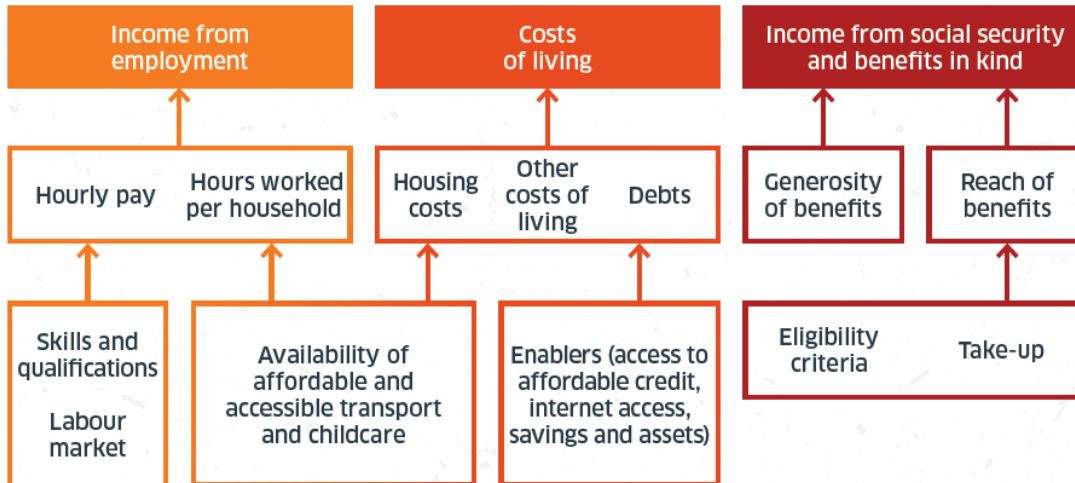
Income from employment

Costs of living

Income from social security and benefits in kind

Hourly pay

Hours worked per household

Housing costs

Other costs of living

Debts

Generosity of benefits

Reach of benefits

Skills and qualifications

Labour market

Availability of affordable and accessible transport and childcare

Enablers (access to affordable credit, internet access, savings and assets)

Eligibility criteria

Take-up